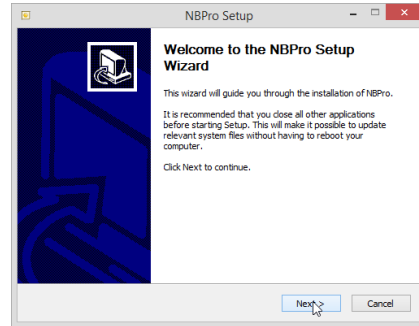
NBPro Setup

Welcome to the NBPro Setup Wizard

This wizard will guide you through the installation of NBPro.

It is recommended that you close all other applications before starting Setup. This will make it possible to update relevant system files without having to reboot your computer.

Click Next to continue.

Next >

Cancel